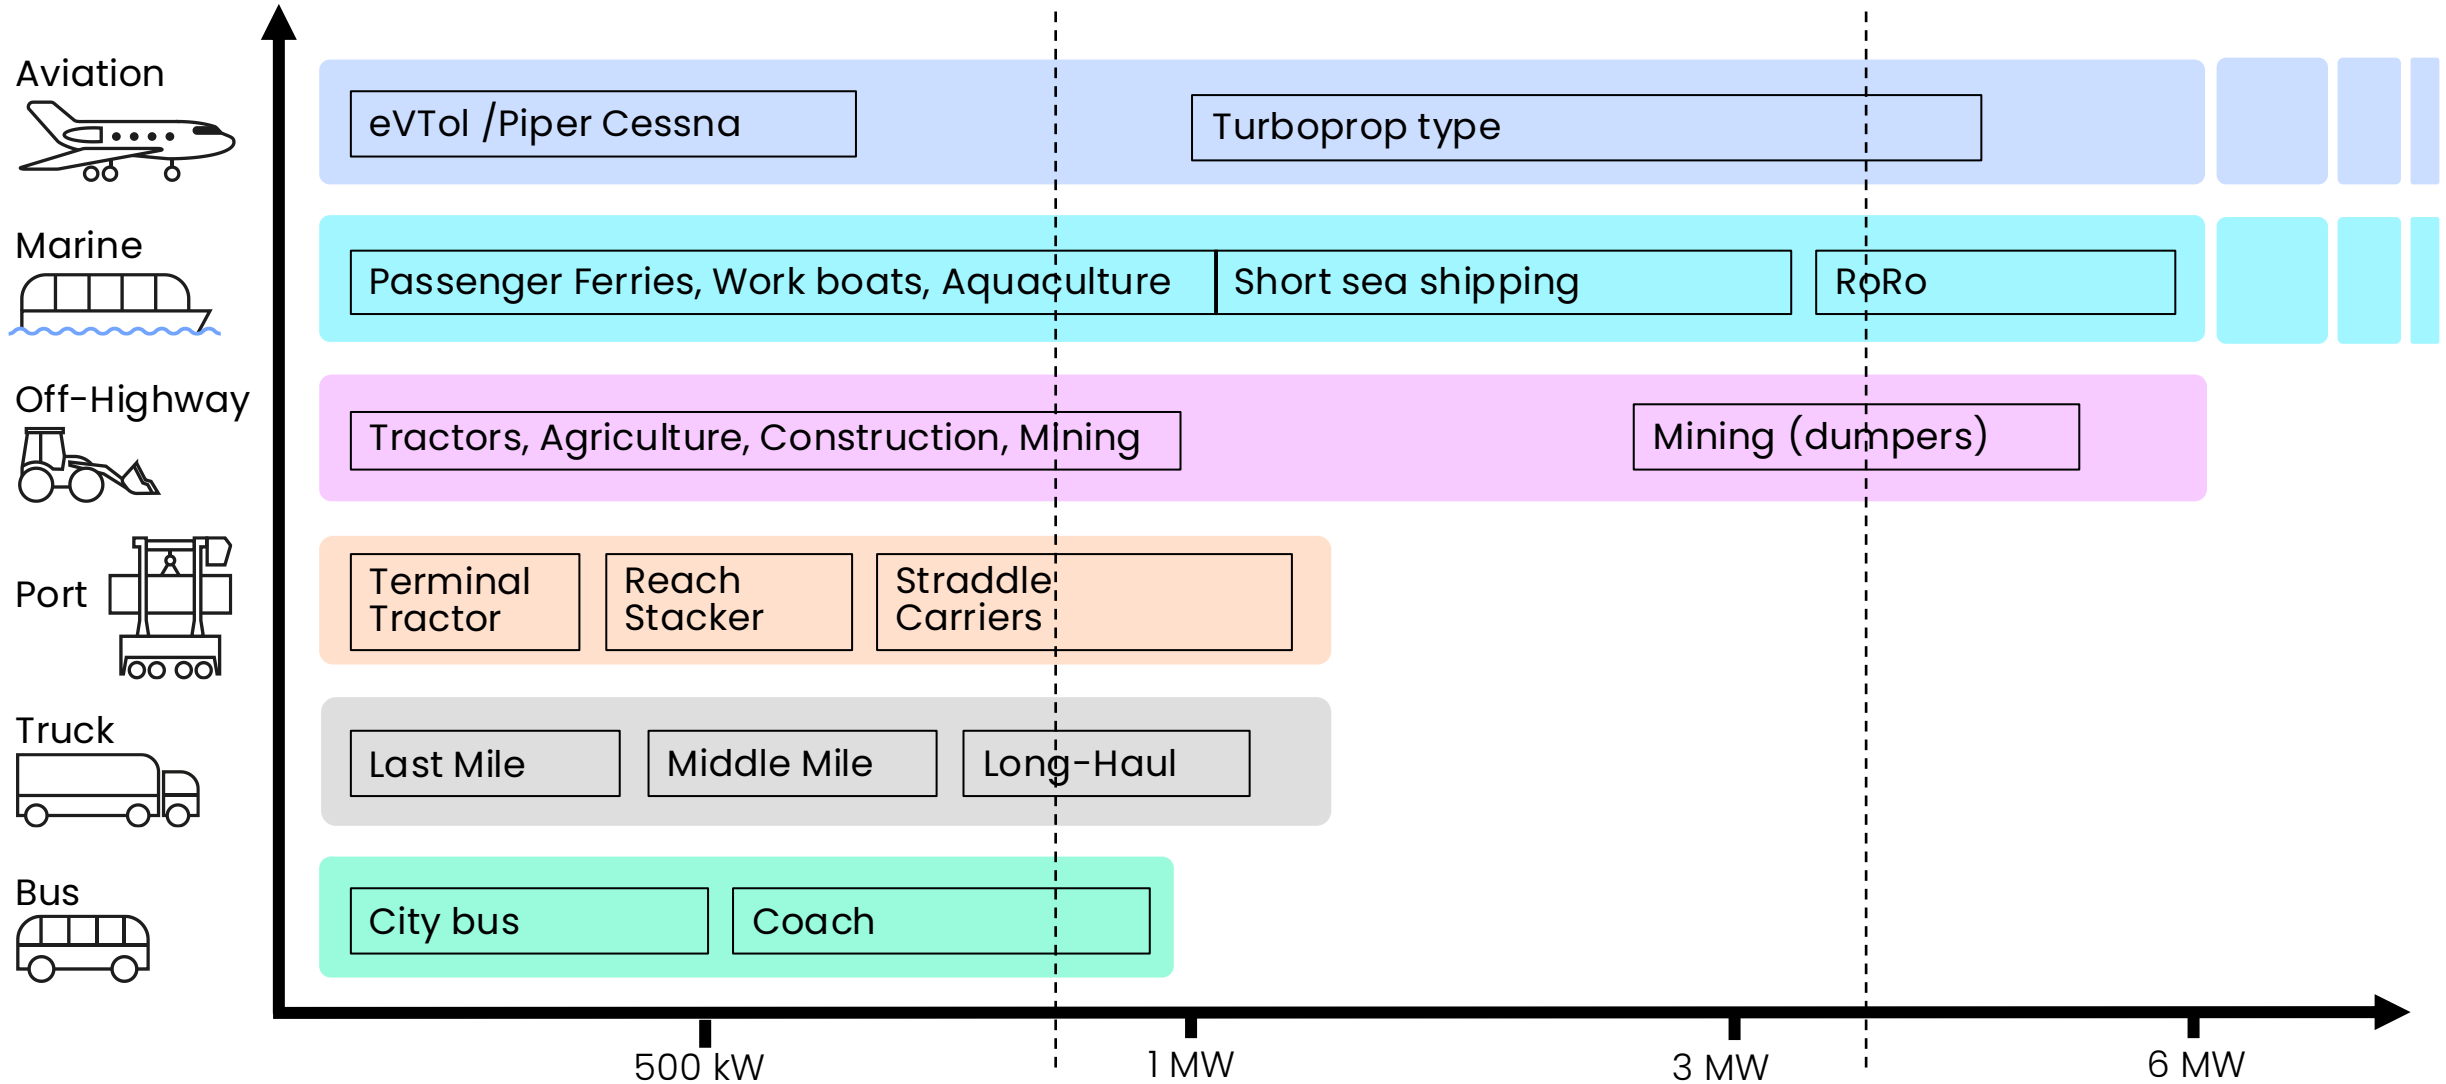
Aviation

eVTol /Piper Cessna

Turboprop type

Marine

Passenger Ferries, Work boats, Aquaculture

Short sea shipping

RoRo

Off-Highway

Tractors, Agriculture, Construction, Mining

Mining (dumpers)

Port

Terminal Tractor

Reach Stacker

Straddle Carriers

Truck

Last Mile

Middle Mile

Long-Haul

Bus

City bus

Coach

500 kW

1 MW

3 MW

6 MW